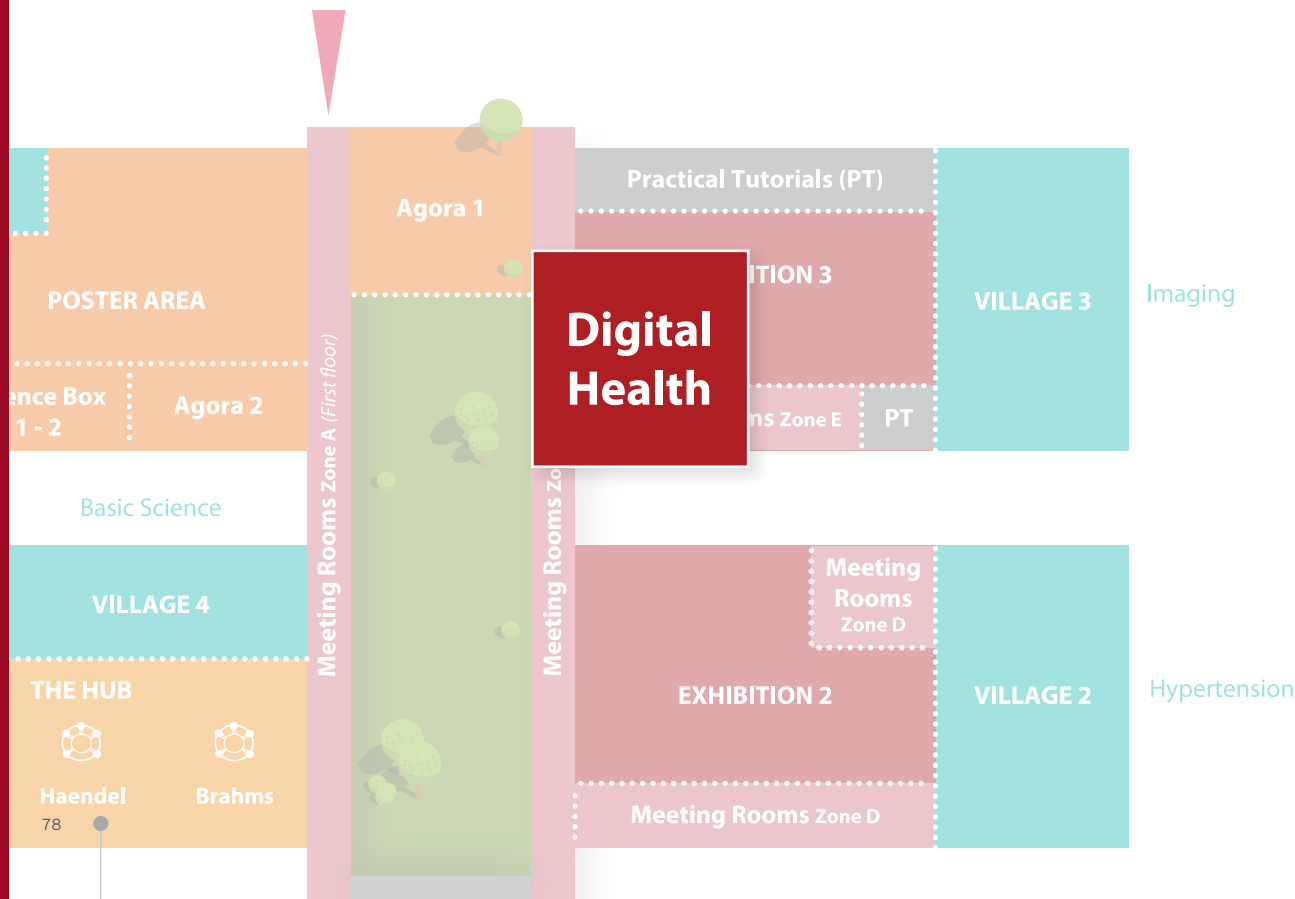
Agora 1

Practical Tutorials (PT)

POSTER AREA

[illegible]ITION 3

Digital Health

VILLAGE 3

Imaging

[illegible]ence Box 1 - 2

Agora 2

Meeting Rooms Zone A (First floor)

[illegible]ms Zone E

PT

Basic Science

Meeting Rooms Zo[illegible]

VILLAGE 4

Meeting Rooms Zone D

THE HUB

EXHIBITION 2

VILLAGE 2

Hypertension

Haendel

Brahms

78

Meeting Rooms Zone D